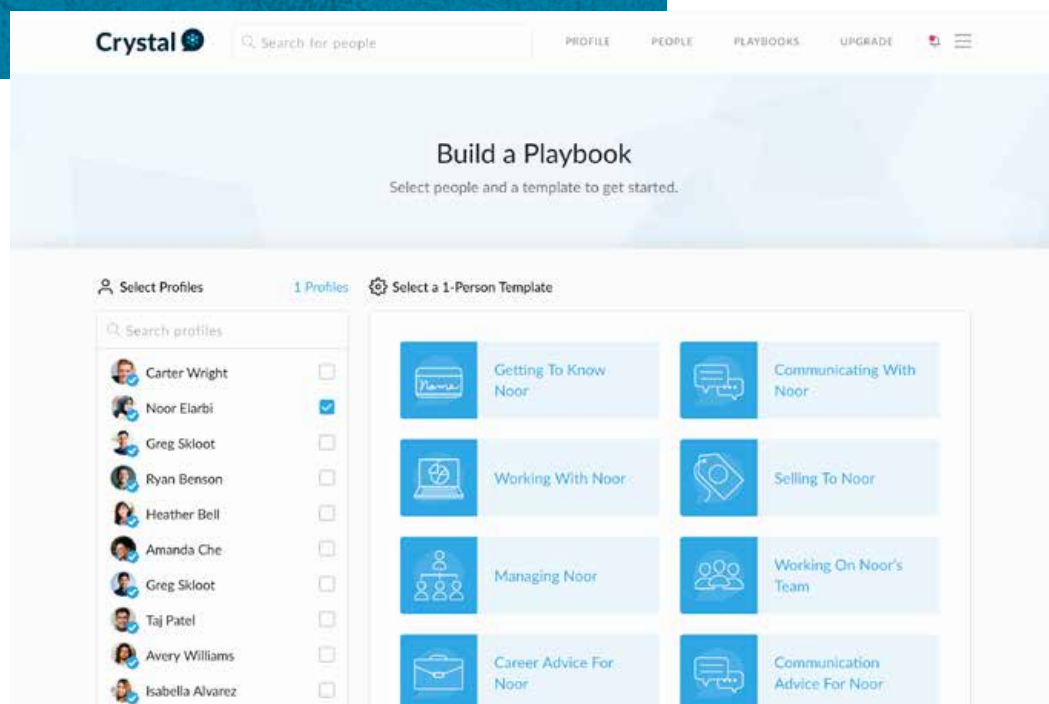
Crystal

Search for people

PROFILE PEOPLE PLAYBOOKS UPGRADE

Build a Playbook

Select people and a template to get started.

Select Profiles 1 Profiles

Select a 1-Person Template

Search profiles

Carter Wright
Noor Elarbi
Greg Skloot
Ryan Benson
Heather Bell
Amanda Che
Greg Skloot
Taj Patel
Avery Williams
Isabella Alvarez

Name

Getting To Know Noor

Communicating With Noor

Working With Noor

Selling To Noor

Managing Noor

Working On Noor's Team

Career Advice For Noor

Communication Advice For Noor